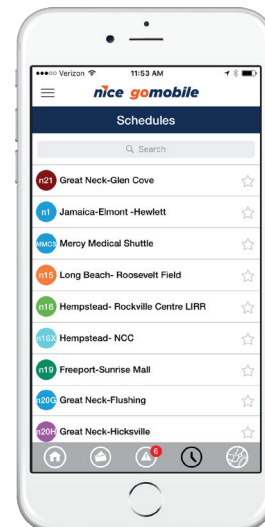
●●●○○ Verizon
11:53 AM
nice gomobile
Schedules
Search
n21 Great Neck-Glen Cove
n1 Jamaica-Elmont -Hewlett
MMCS Mercy Medical Shuttle
n15 Long Beach- Roosevelt Field
n16 Hempstead- Rockville Centre LIRR
n16X Hempstead- NCC
n19 Freeport-Sunrise Mall
n20G Great Neck-Flushing
n20H Great Neck-Hicksville
6